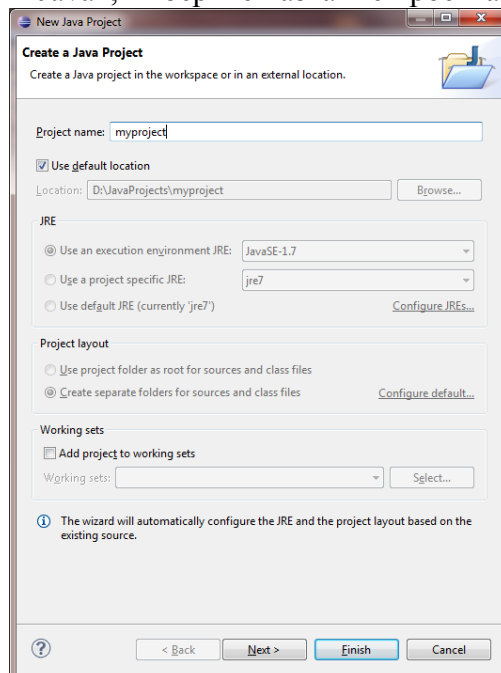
New Java Project

Create a Java Project

Create a Java project in the workspace or in an external location.

Project name: myproject

Use default location

Location: D:\JavaProjects\myproject

Browse...

JRE

Use an execution environment JRE: JavaSE-1.7

Use a project specific JRE: jre7

Use default JRE (currently 'jre7')

Configure JREs...

Project layout

Use project folder as root for sources and class files

Create separate folders for sources and class files

Configure default...

Working sets

Add project to working sets

Working sets:

Select...

The wizard will automatically configure the JRE and the project layout based on the existing source.

< Back

Next >

Finish

Cancel